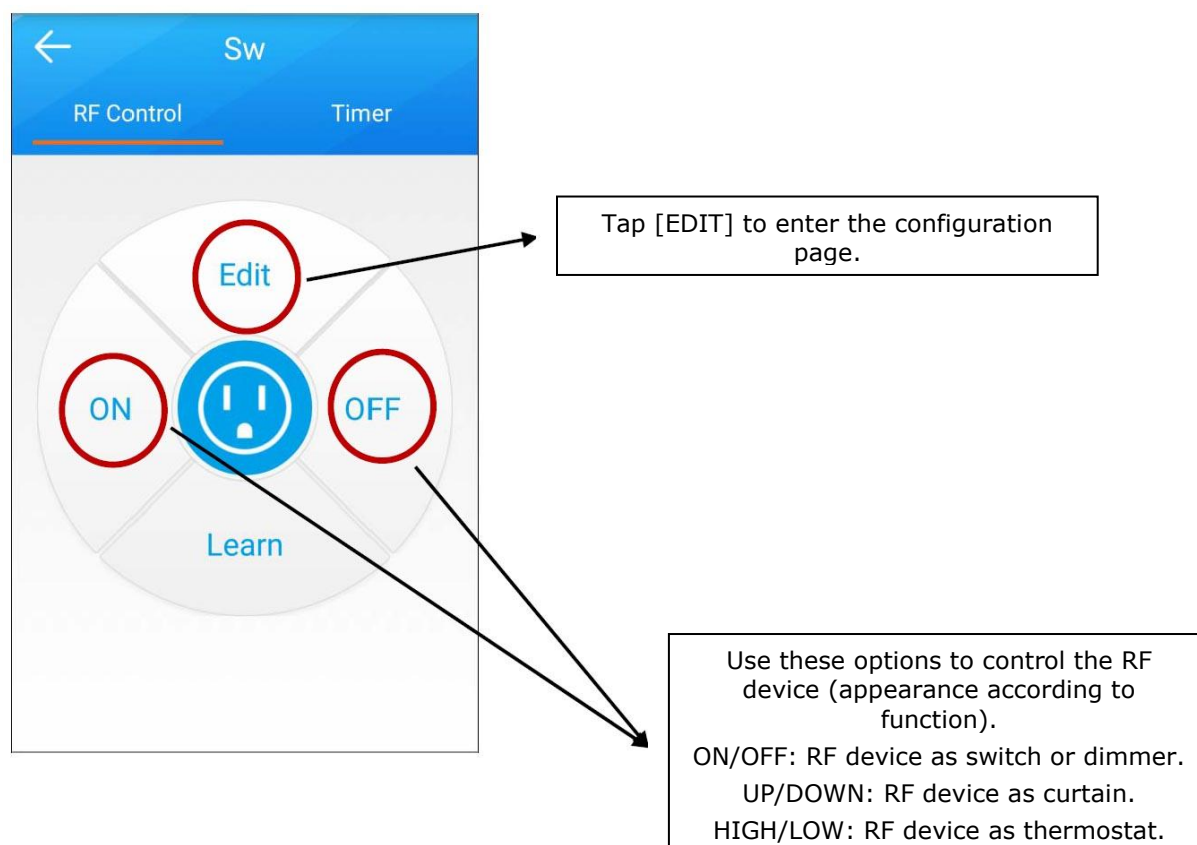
Sw

RF Control

Timer

Edit

ON

OFF

Learn

Tap [EDIT] to enter the configuration page.

Use these options to control the RF device (appearance according to function).

ON/OFF: RF device as switch or dimmer.

UP/DOWN: RF device as curtain.

HIGH/LOW: RF device as thermostat.